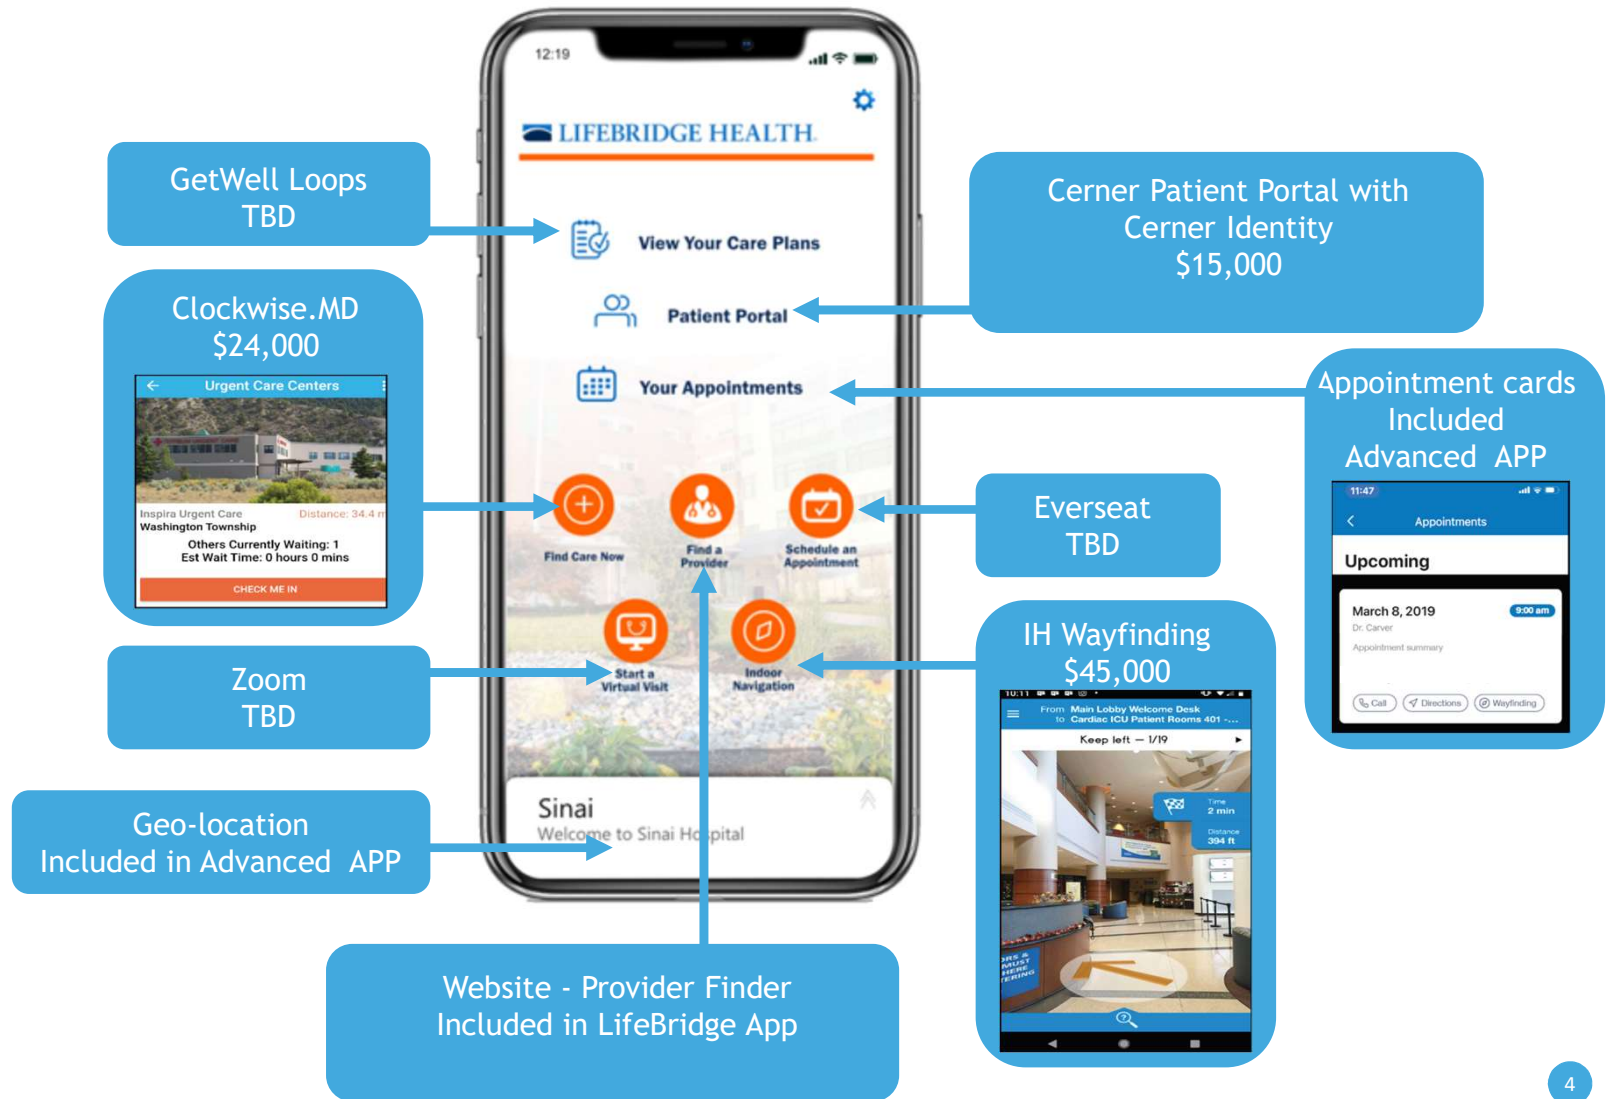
12:19

LIFEBRIDGE HEALTH

View Your Care Plans

Patient Portal

Your Appointments

Find Care Now

Find a Provider

Schedule an Appointment

Start a Virtual Visit

Indoor Navigation

Sinai
Welcome to Sinai Hospital

GetWell Loops
TBD

Clockwise.MD
$24,000

Urgent Care Centers

Inspira Urgent Care
Washington Township
Distance: 34.4 m
Others Currently Waiting: 1
Est Wait Time: 0 hours 0 mins
CHECK ME IN

Zoom
TBD

Geo-location
Included in Advanced APP

Website - Provider Finder
Included in LifeBridge App

Cerner Patient Portal with Cerner Identity
$15,000

Appointment cards
Included
Advanced APP

11:47
Appointments
Upcoming
March 8, 2019
9:00 am
Dr. Carver
Appointment summary
Call
Directions
Wayfinding

Everseat
TBD

IH Wayfinding
$45,000

10:11
From Main Lobby Welcome Desk
to Cardiac ICU Patient Rooms 401 -...
Keep left — 1/19
Time
2 min
Distance
394 ft

4